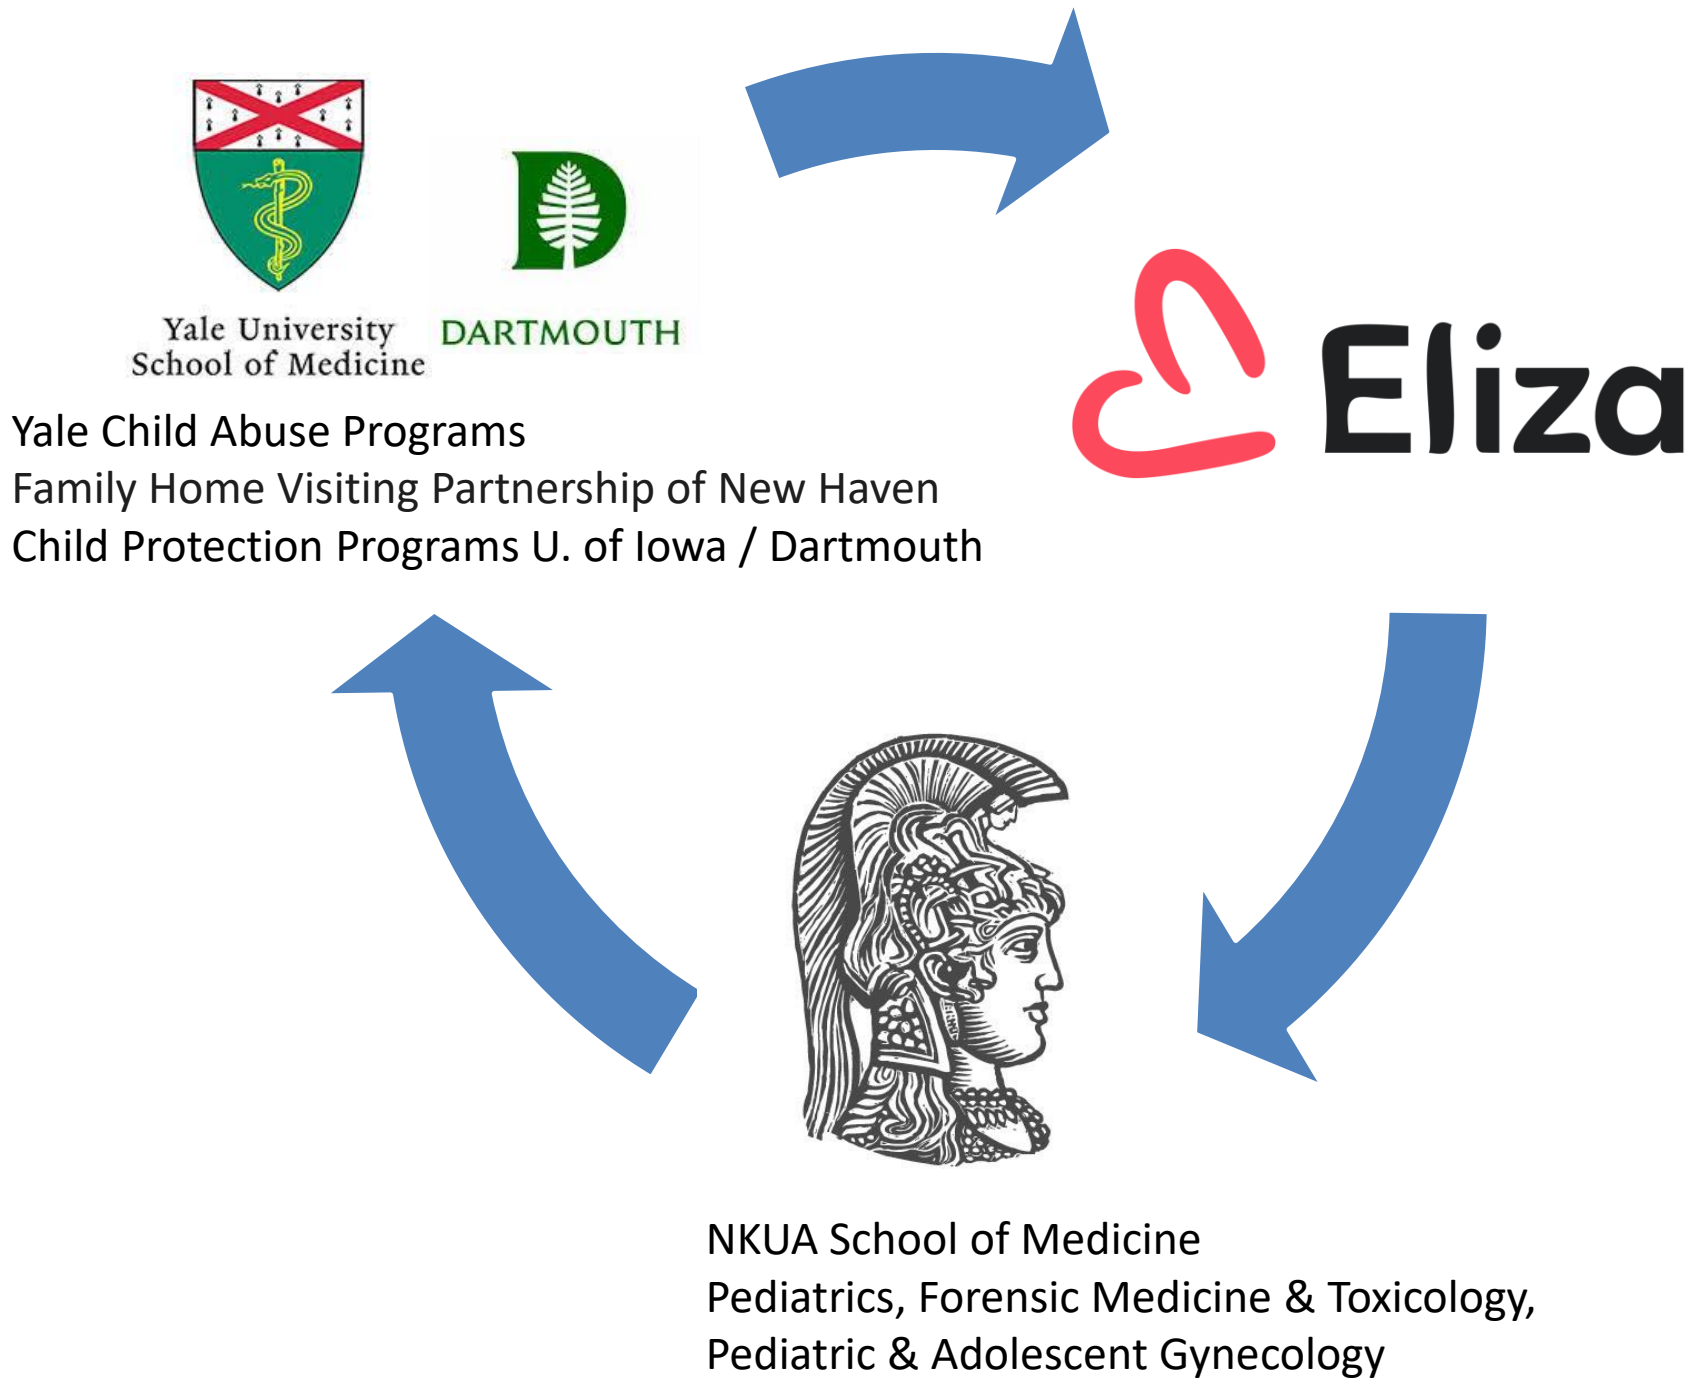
Yale University
School of Medicine

DARTMOUTH

Yale Child Abuse Programs
Family Home Visiting Partnership of New Haven
Child Protection Programs U. of Iowa / Dartmouth

Eliza

NKUA School of Medicine
Pediatrics, Forensic Medicine & Toxicology,
Pediatric & Adolescent Gynecology